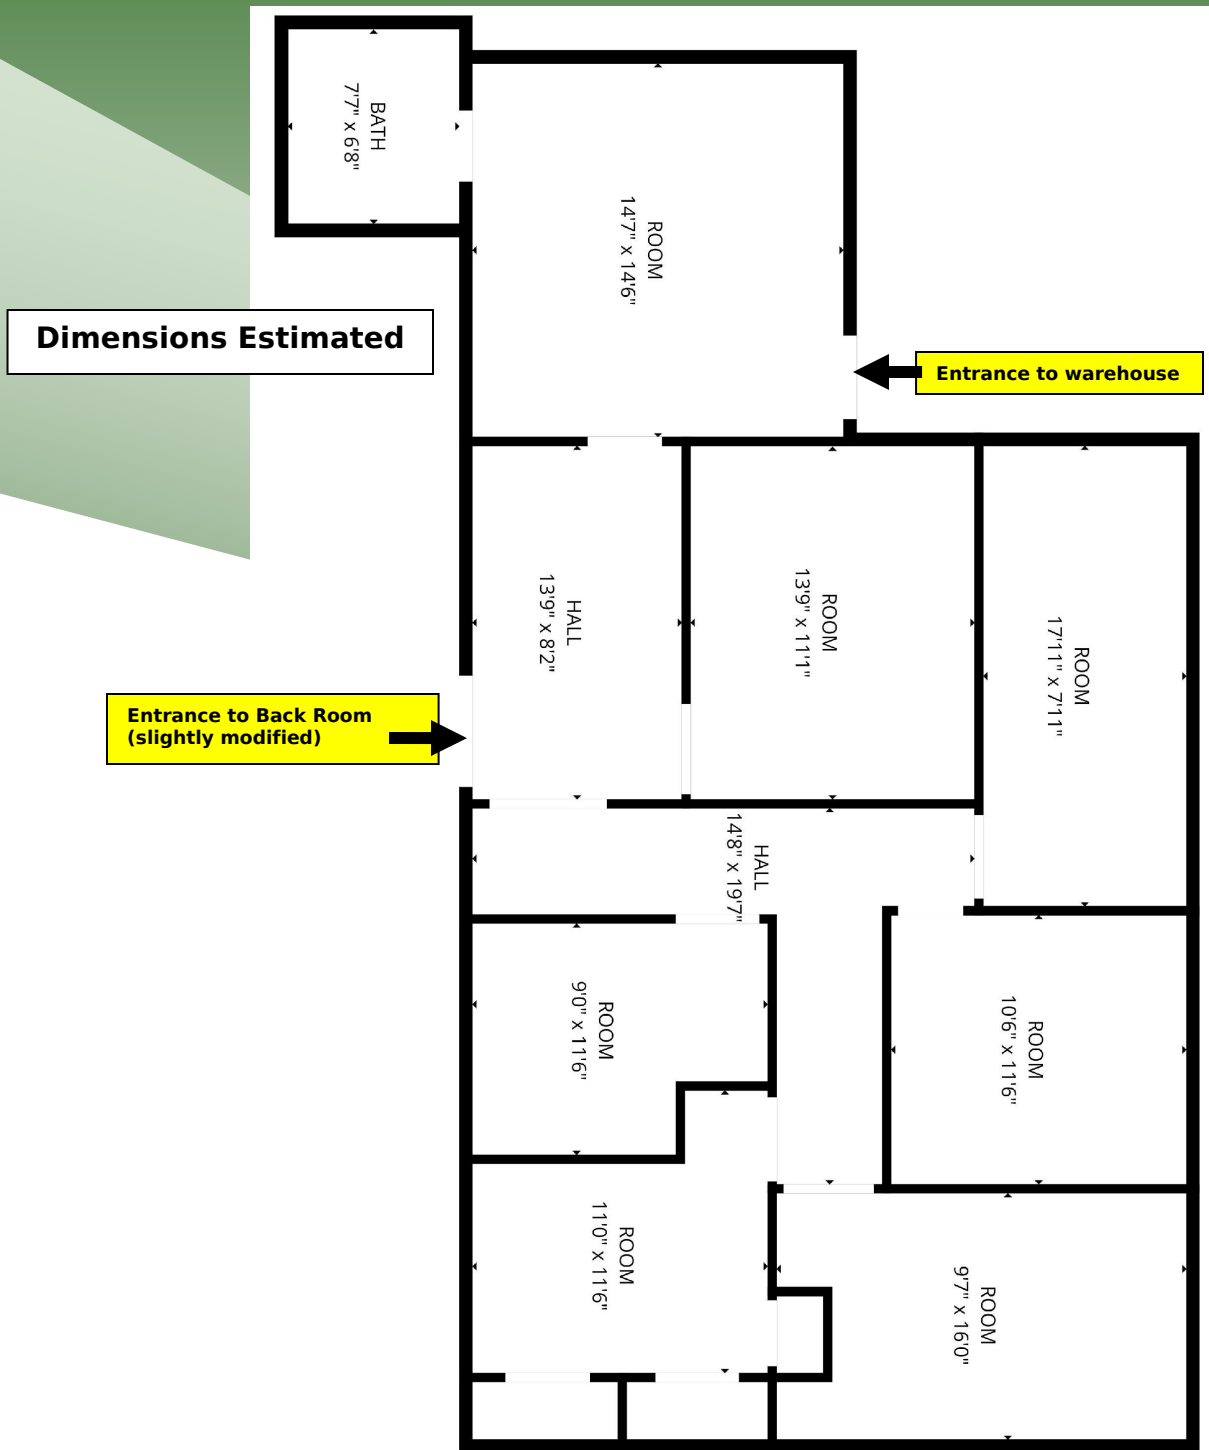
BATH
7'7" x 6'8"

ROOM
14'7" x 14'6"

Dimensions Estimated

Entrance to warehouse

HALL
13'9" x 8'2"

ROOM
13'9" x 11'1"

ROOM
17'11" x 7'11"

Entrance to Back Room
(slightly modified)

HALL
14'8" x 19'7"

ROOM
9'0" x 11'6"

ROOM
10'6" x 11'6"

ROOM
11'0" x 11'6"

ROOM
9'7" x 16'0"